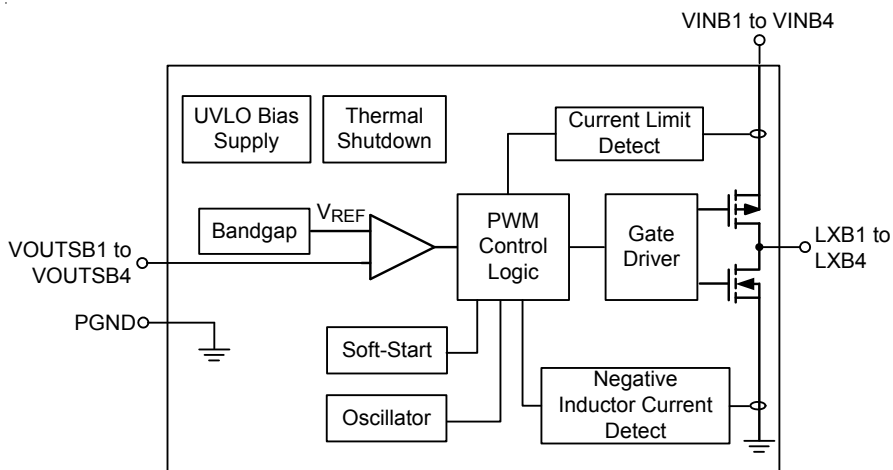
VINB1 to VINB4

UVLO Bias Supply

Thermal Shutdown

Current Limit Detect

Bandgap

$V_{REF}$

PWM Control Logic

Gate Driver

VOUTSB1 to VOUTSB4

LXB1 to LXB4

PGND

Soft-Start

Oscillator

Negative Inductor Current Detect